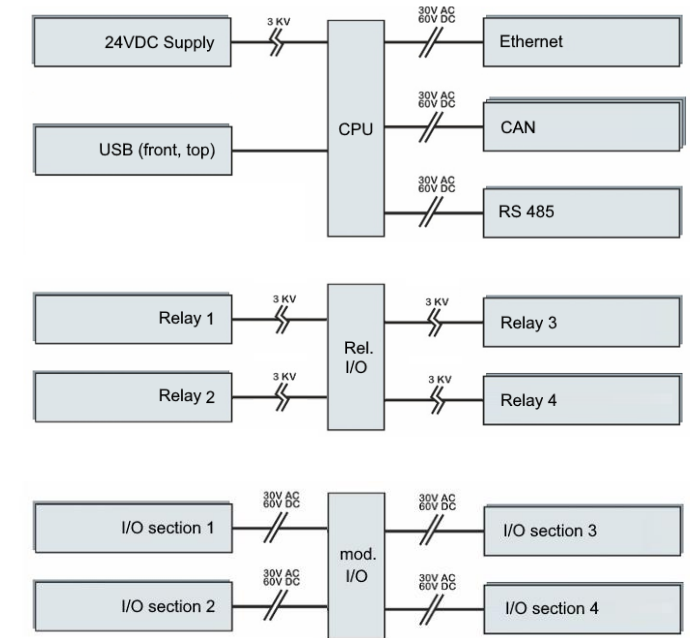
24VDC Supply

3 KV

CPU

30V AC
60V DC

Ethernet

USB (front, top)

30V AC
60V DC

CAN

30V AC
60V DC

RS 485

Relay 1

3 KV

Rel.
I/O

3 KV

Relay 3

Relay 2

3 KV

3 KV

Relay 4

I/O section 1

30V AC
60V DC

mod.
I/O

30V AC
60V DC

I/O section 3

I/O section 2

30V AC
60V DC

30V AC
60V DC

I/O section 4